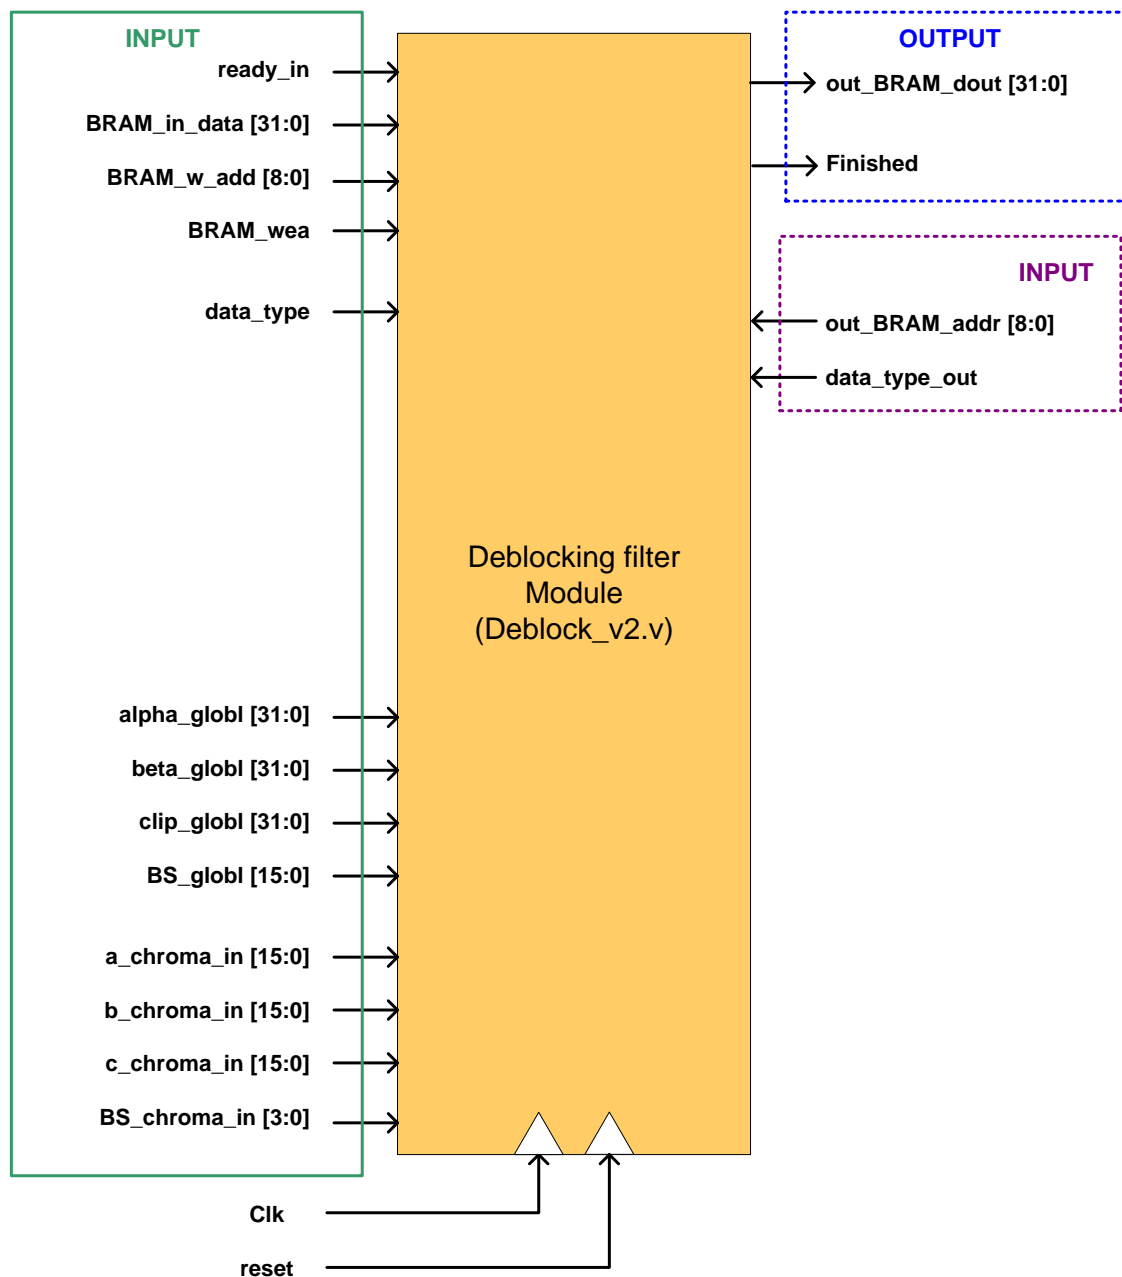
INPUT

ready_in

BRAM_in_data [31:0]

BRAM_w_add [8:0]

BRAM_wea

data_type

alpha_globl [31:0]

beta_globl [31:0]

clip_globl [31:0]

BS_globl [15:0]

a_chroma_in [15:0]

b_chroma_in [15:0]

c_chroma_in [15:0]

BS_chroma_in [3:0]

Deblocking filter Module (Deblock_v2.v)

OUTPUT

out_BRAM_dout [31:0]

Finished

INPUT

out_BRAM_addr [8:0]

data_type_out

Clk

reset